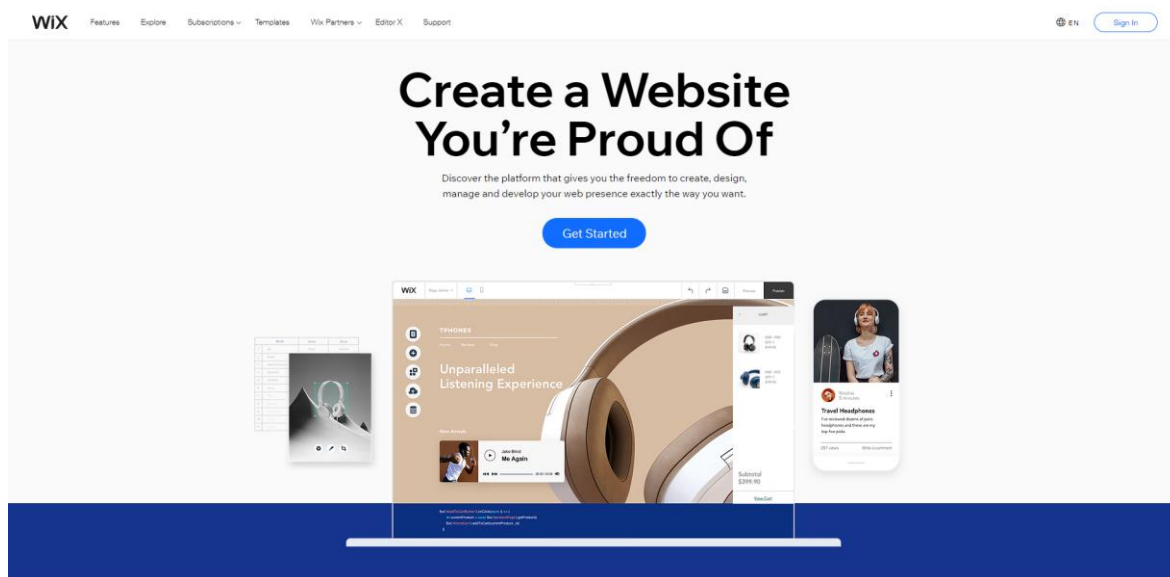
WiX Features Explore Subscriptions Templates Wix Partners Editor X Support

EN Sign In

Create a Website You're Proud Of

Discover the platform that gives you the freedom to create, design, manage and develop your web presence exactly the way you want.

Get Started

WiX

TPHONES

Unparalleled Listening Experience

New Arrivals

Jake Blind
Me Again

Subtotal
$399.90

View Cart

Travel Headphones

I've reviewed dozens of pairs headphones and these are my top five picks